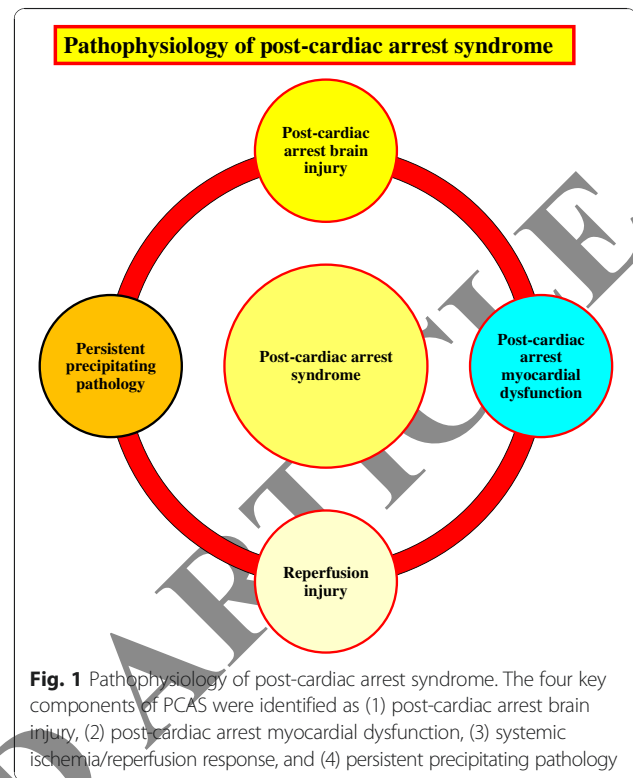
Pathophysiology of post-cardiac arrest syndrome

Post-cardiac arrest brain injury

Persistent precipitating pathology

Post-cardiac arrest syndrome

Post-cardiac arrest myocardial dysfunction

Reperfusion injury

ARTICLE

Fig. 1 Pathophysiology of post-cardiac arrest syndrome. The four key components of PCAS were identified as (1) post-cardiac arrest brain injury, (2) post-cardiac arrest myocardial dysfunction, (3) systemic ischemia/reperfusion response, and (4) persistent precipitating pathology